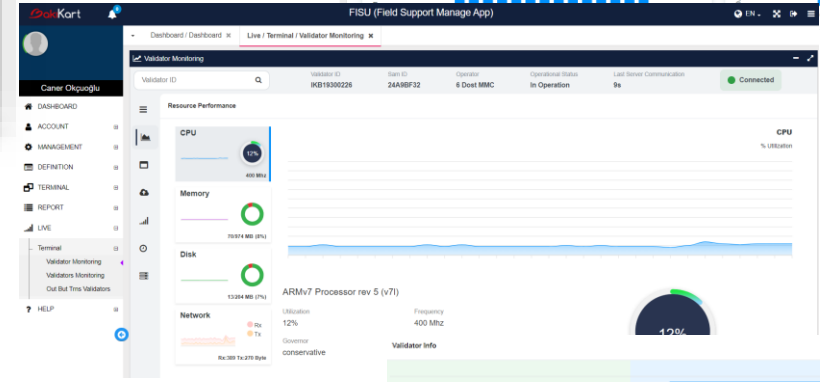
DokKart

FISU (Field Support Manage App)

EN

Caner Okçuoğlu

DASHBOARD
ACCOUNT
MANAGEMENT
DEFINITION
TERMINAL
REPORT
LIVE
Terminal
Validator Monitoring
Validators Monitoring
Out But Trns Validators
HELP

Dashboard / Dashboard ✖
Live / Terminal / Validator Monitoring ✖

Validator Monitoring

Validator ID

| Validator ID | Sam ID | Operator | Operational Status | Last Server Communication |
|---|---|---|---|---|
| IKB19300226 | 24A9BF32 | 6 Dost MMC | In Operation | 9s |

Connected

Resource Performance

CPU
12%
400 Mhz

Memory
70/974 MB (8%)

Disk
13/204 MB (7%)

Network
Rx
Tx
Rx:309 Tx:270 Byte

CPU
% Utilization

ARMv7 Processor rev 5 (v7l)

Utilization
12%

Frequency
400 Mhz

Governor
conservative

12%

Validator Info